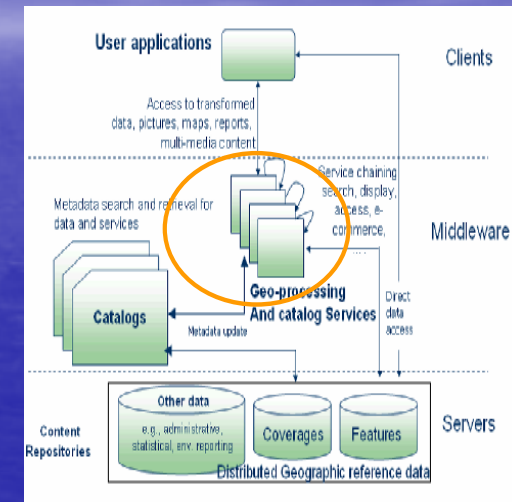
User applications

Clients

Access to transformed data, pictures, maps, reports, multi-media content

Service chaining search, display, access, e-commerce, ....

Metadata search and retrieval for data and services

Middleware

Geo-processing And catalog Services

Catalogs

Metadata update

Direct data access

Other data

e.g., administrative, statistical, env. reporting

Coverages

Features

Servers

Content Repositories

Distributed Geographic reference data